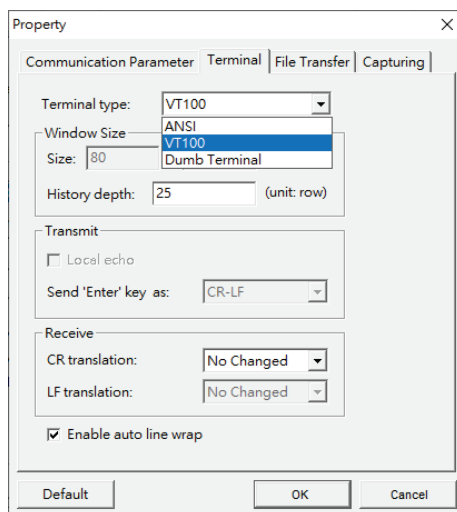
Property

Communication Parameter | Terminal | File Transfer | Capturing

Terminal type: VT100

ANSI
VT100
Dumb Terminal

Window Size
Size: 80
History depth: 25 (unit: row)

Transmit
Local echo
Send 'Enter' key as: CR-LF

Receive
CR translation: No Changed
LF translation: No Changed

Enable auto line wrap

Default
OK
Cancel